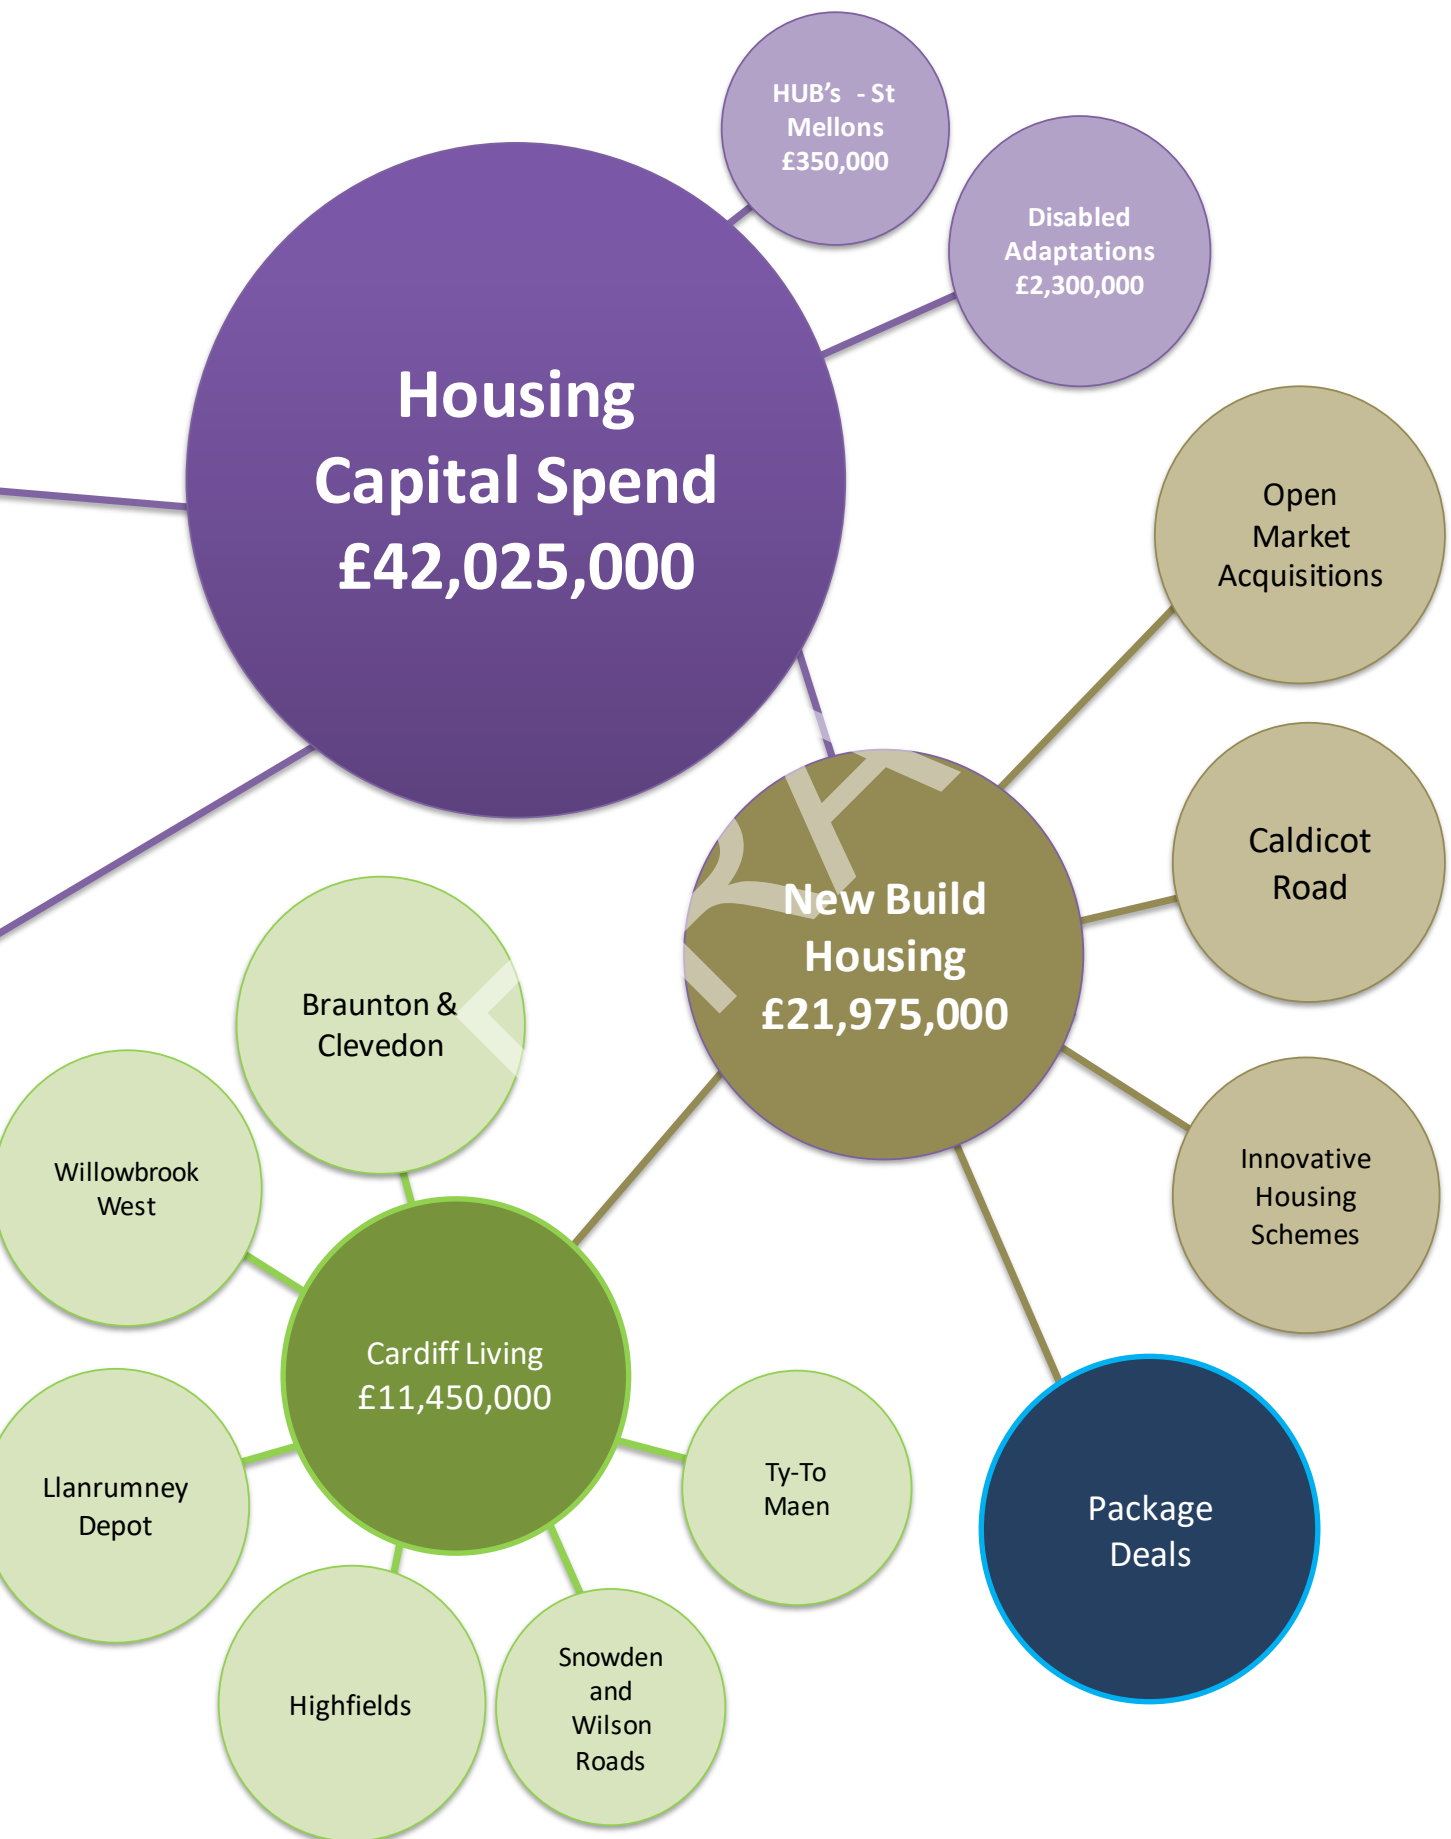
HUB's - St Mellons £350,000

Disabled Adaptations £2,300,000

Housing Capital Spend £42,025,000

Open Market Acquisitions

Caldicot Road

New Build Housing £21,975,000

Braunton & Clevedon

Willowbrook West

Innovative Housing Schemes

Cardiff Living £11,450,000

Llanrumney Depot

Ty-To Maen

Package Deals

Highfields

Snowden and Wilson Roads